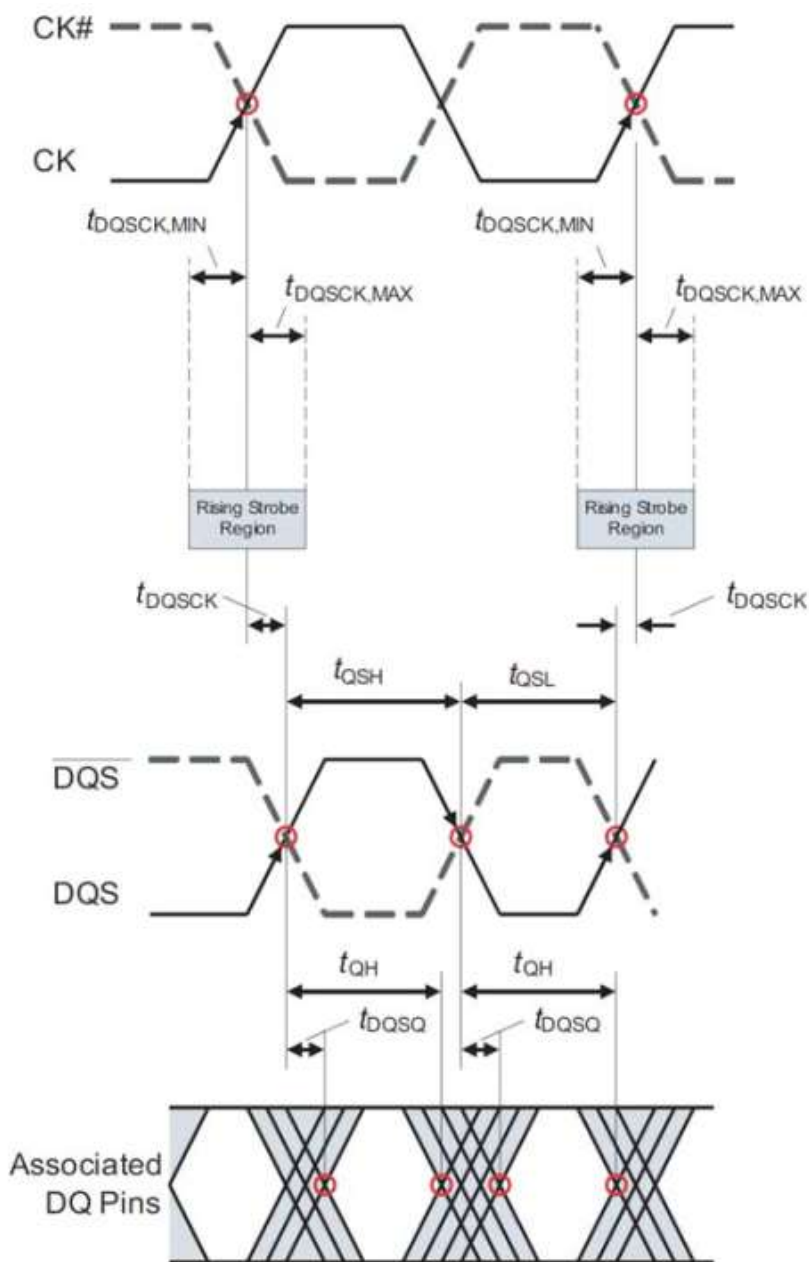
CK#

CK

$t_{DQSCK,MIN}$

$t_{DQSCK,MAX}$

$t_{DQSCK,MIN}$

$t_{DQSCK,MAX}$

Rising Strobe Region

Rising Strobe Region

$t_{DQSCK}$

$t_{DQSCK}$

$t_{QSH}$

$t_{QSL}$

$\overline{DQS}$

DQS

$t_{QH}$

$t_{QH}$

$t_{DQSQ}$

$t_{DQSQ}$

Associated DQ Pins